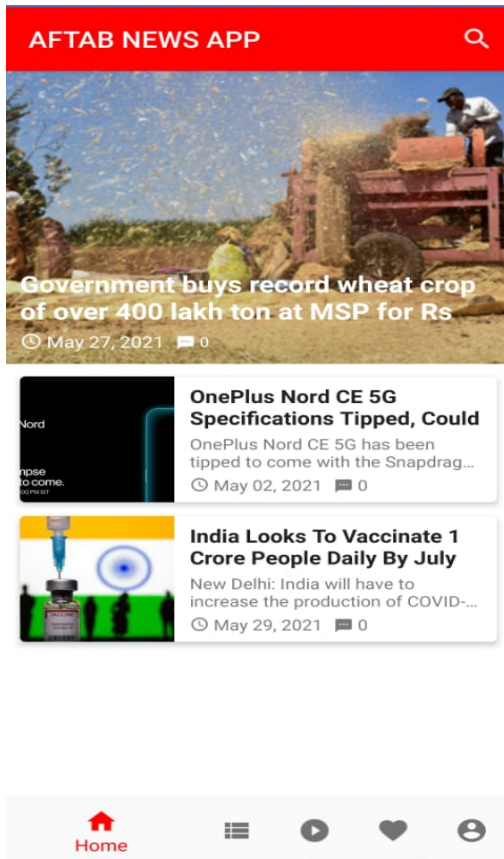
AFTAB NEWS APP

Government buys record wheat crop of over 400 lakh ton at MSP for Rs

May 27, 2021 0

Nord
mpse
to come.

OnePlus Nord CE 5G Specifications Tipped, Could

OnePlus Nord CE 5G has been tipped to come with the Snapdrag...

May 02, 2021 0

India Looks To Vaccinate 1 Crore People Daily By July

New Delhi: India will have to increase the production of COVID-...

May 29, 2021 0

Home